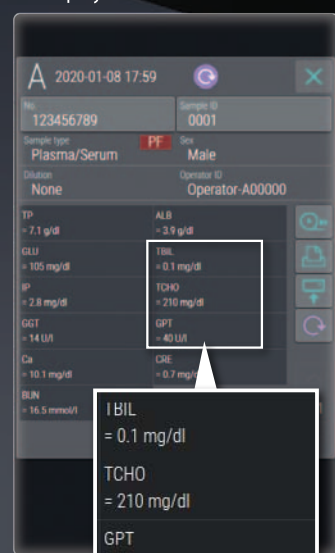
A 2020-01-08 17:59

No.
123456789

Sample ID
0001

Sample type
Plasma/Serum
PF

Sex
Male

Dilution
None

Operator ID
Operator-A00000

TP
= 7.1 g/dl

ALB
= 3.9 g/dl

GLU
= 105 mg/dl

TBIL
= 0.1 mg/dl

IP
= 2.8 mg/dl

TCHO
= 210 mg/dl

GGT
= 14 U/l

GPT
= 40 U/l

Ca
= 10.1 mg/dl

CRE
= 0.7 mg/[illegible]

BUN
= 16.5 mmol/l

TBIL
= 0.1 mg/dl

TCHO
= 210 mg/dl

GPT